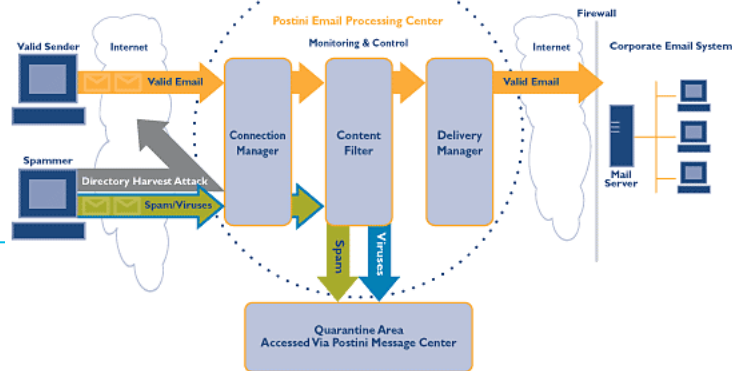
Postini Email Processing Center

Firewall

Valid Sender

Internet

Monitoring & Control

Internet

Corporate Email System

Valid Email

Valid Email

Connection Manager

Content Filter

Delivery Manager

Spammer

Directory Harvest Attack

Spam/Viruses

Mail Server

Spam

Viruses

Quarantine Area
Accessed Via Postini Message Center